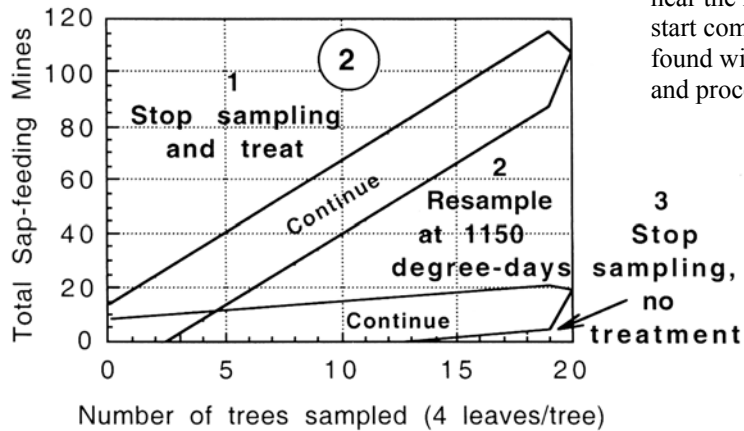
near the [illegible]
start com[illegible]
found wi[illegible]
and proc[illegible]

120
100
80
60
40
20
0
Total Sap-feeding Mines

2

1
Stop sampling and treat

Continue

2
Resample at 1150 degree-days

3
Stop sampling, no treatment

Continue

0 5 10 15 20
Number of trees sampled (4 leaves/tree)